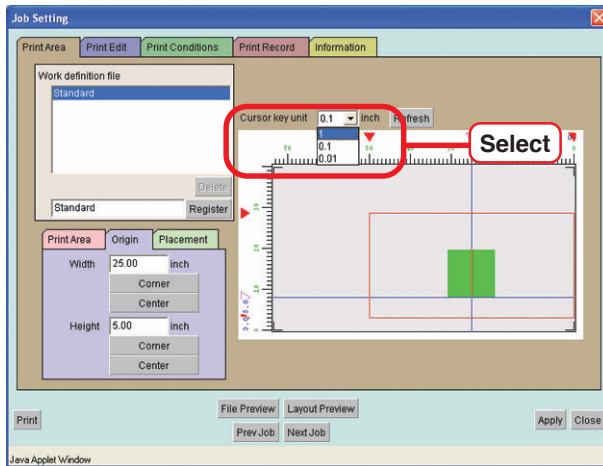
Job Setting

Print Area | Print Edit | Print Conditions | Print Record | Information

Work definition file
Standard

Delete
Standard | Register

Cursor key unit 0.1 inch Refresh
1
0.1
0.01

Select

Print Area | Origin | Placement
Width 25.00 inch
Corner
Center
Height 5.00 inch
Corner
Center

Print
File Preview | Layout Preview
Prev Job | Next Job
Apply | Close

Java Applet Window